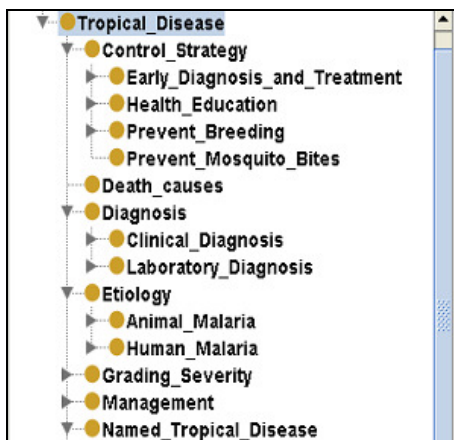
Tropical_Disease
Control_Strategy
Early_Diagnosis_and_Treatment
Health_Education
Prevent_Breeding
Prevent_Mosquito_Bites
Death_causes
Diagnosis
Clinical_Diagnosis
Laboratory_Diagnosis
Etiology
Animal_Malaria
Human_Malaria
Grading_Severity
Management
Named_Tropical_Disease